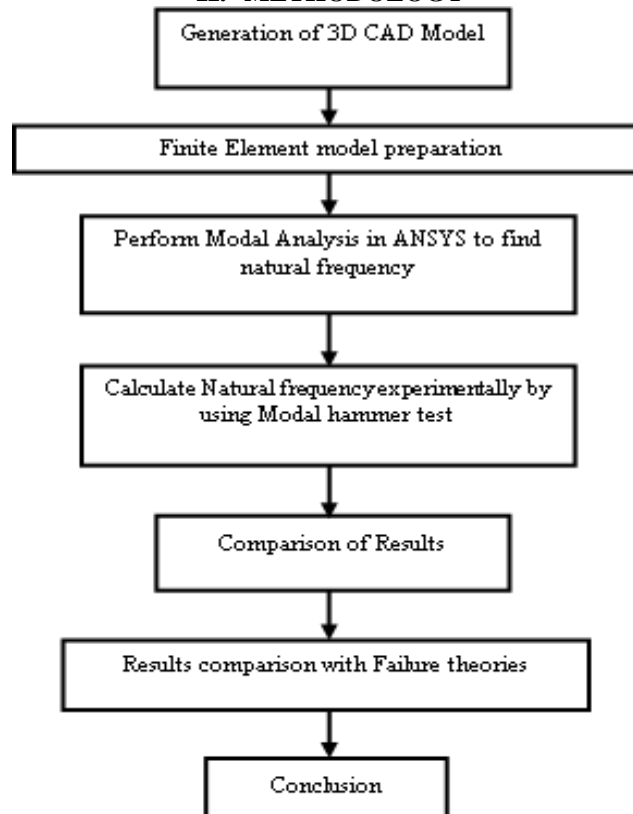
II. METHODOLOGY

Generation of 3D CAD Model

Finite Element model preparation

Perform Modal Analysis in ANSYS to find natural frequency

Calculate Natural frequency experimentally by using Modal hammer test

Comparison of Results

Results comparison with Failure theories

Conclusion